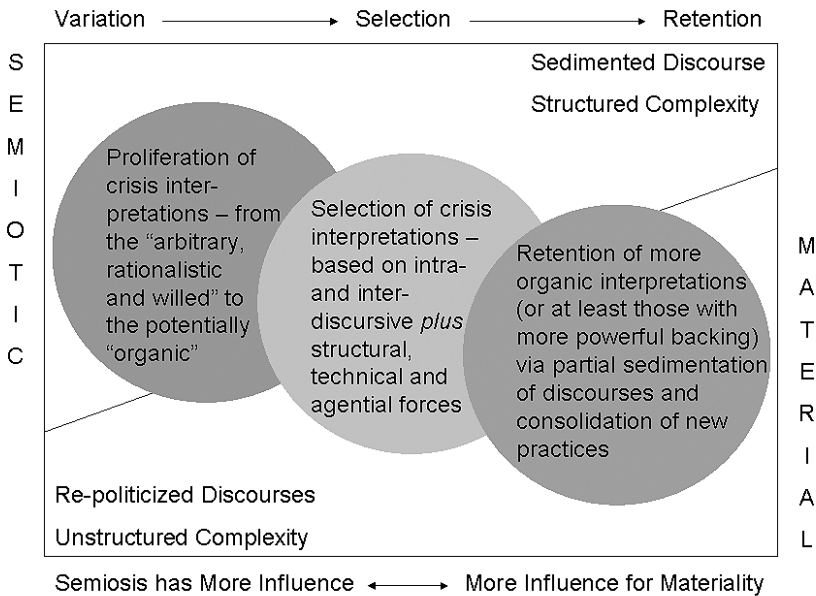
Variation ⟶ Selection ⟶ Retention

S
E
M
I
O
T
I
C

Sedimented Discourse

Structured Complexity

Proliferation of crisis interpretations – from the "arbitrary, rationalistic and willed" to the potentially "organic"

Selection of crisis interpretations – based on intra- and inter-discursive *plus* structural, technical and agential forces

Retention of more organic interpretations (or at least those with more powerful backing) via partial sedimentation of discourses and consolidation of new practices

M
A
T
E
R
I
A
L

Re-politicized Discourses

Unstructured Complexity

Semiosis has More Influence ⟷ More Influence for Materiality